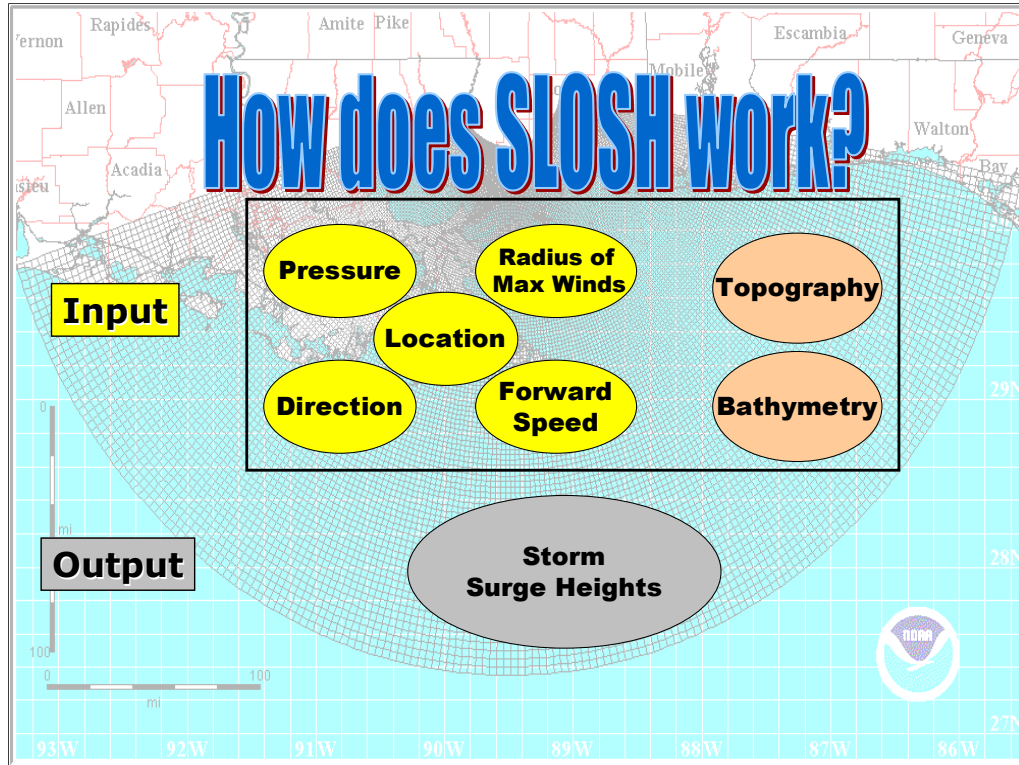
Vernon
Rapides
Amite
Pike
Escambia
Geneva
Allen
Mobile
Walton
Acadia
Bay
asieu

How does SLOSH work?

Input

Pressure
Radius of Max Winds
Location
Direction
Forward Speed
Topography
Bathymetry

Output

Storm Surge Heights

0
mi
100
0
100
mi

29N
28N
27N

93W
92W
91W
90W
89W
88W
87W
86W

NOAA